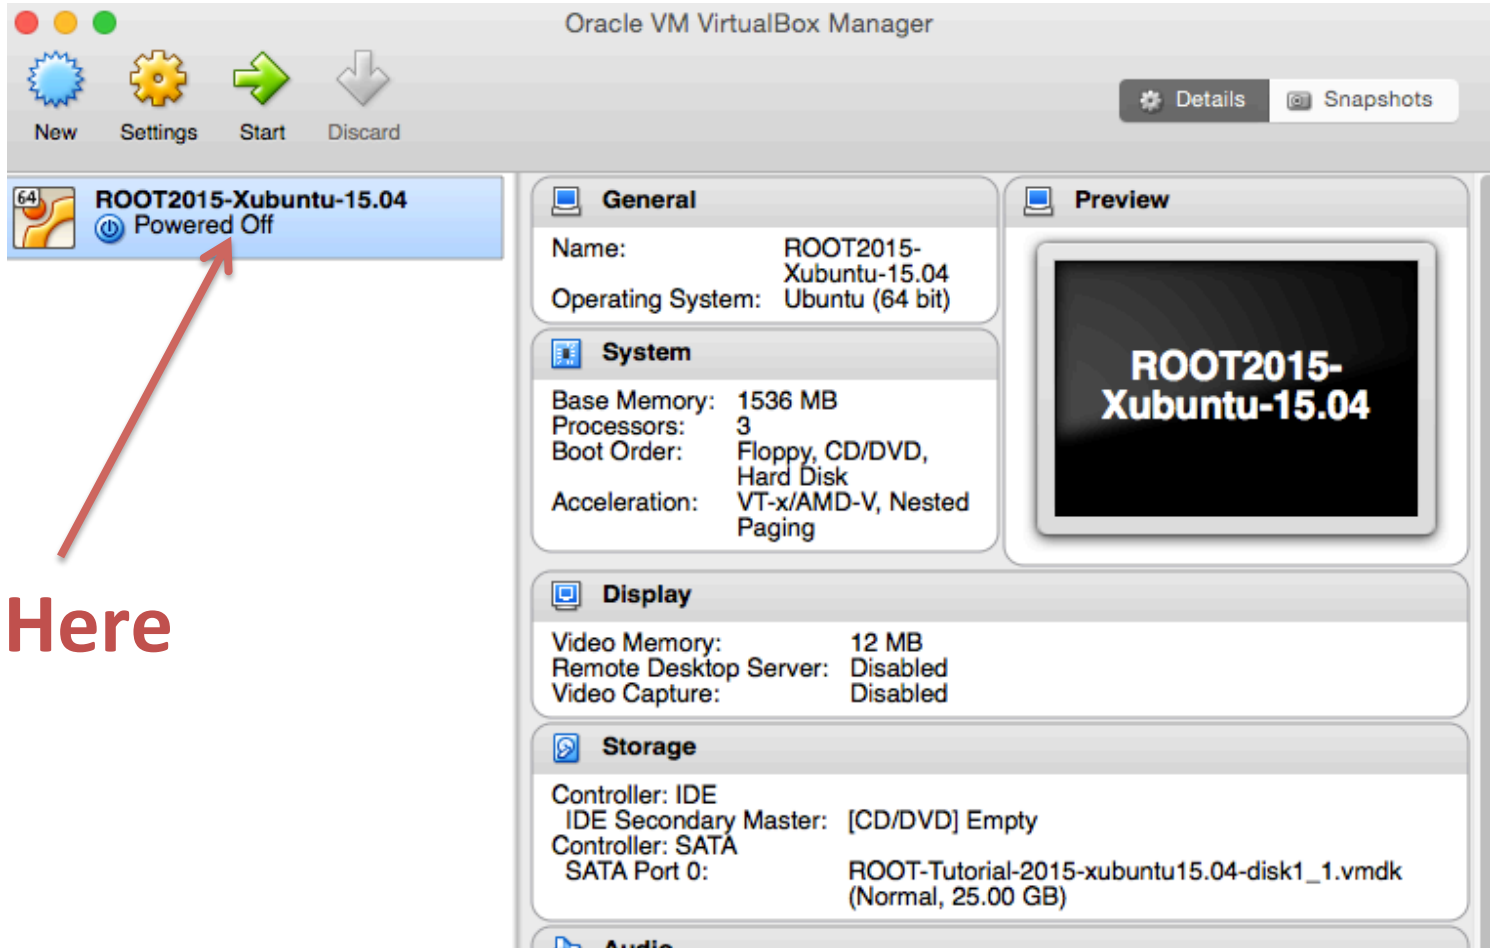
Oracle VM VirtualBox Manager

New Settings Start Discard

Details Snapshots

64 ROOT2015-Xubuntu-15.04
Powered Off

Here

General

Name: ROOT2015-Xubuntu-15.04
Operating System: Ubuntu (64 bit)

System

Base Memory: 1536 MB
Processors: 3
Boot Order: Floppy, CD/DVD, Hard Disk
Acceleration: VT-x/AMD-V, Nested Paging

Preview

ROOT2015-Xubuntu-15.04

Display

Video Memory: 12 MB
Remote Desktop Server: Disabled
Video Capture: Disabled

Storage

Controller: IDE
IDE Secondary Master: [CD/DVD] Empty
Controller: SATA
SATA Port 0: ROOT-Tutorial-2015-xubuntu15.04-disk1_1.vmdk (Normal, 25.00 GB)

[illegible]